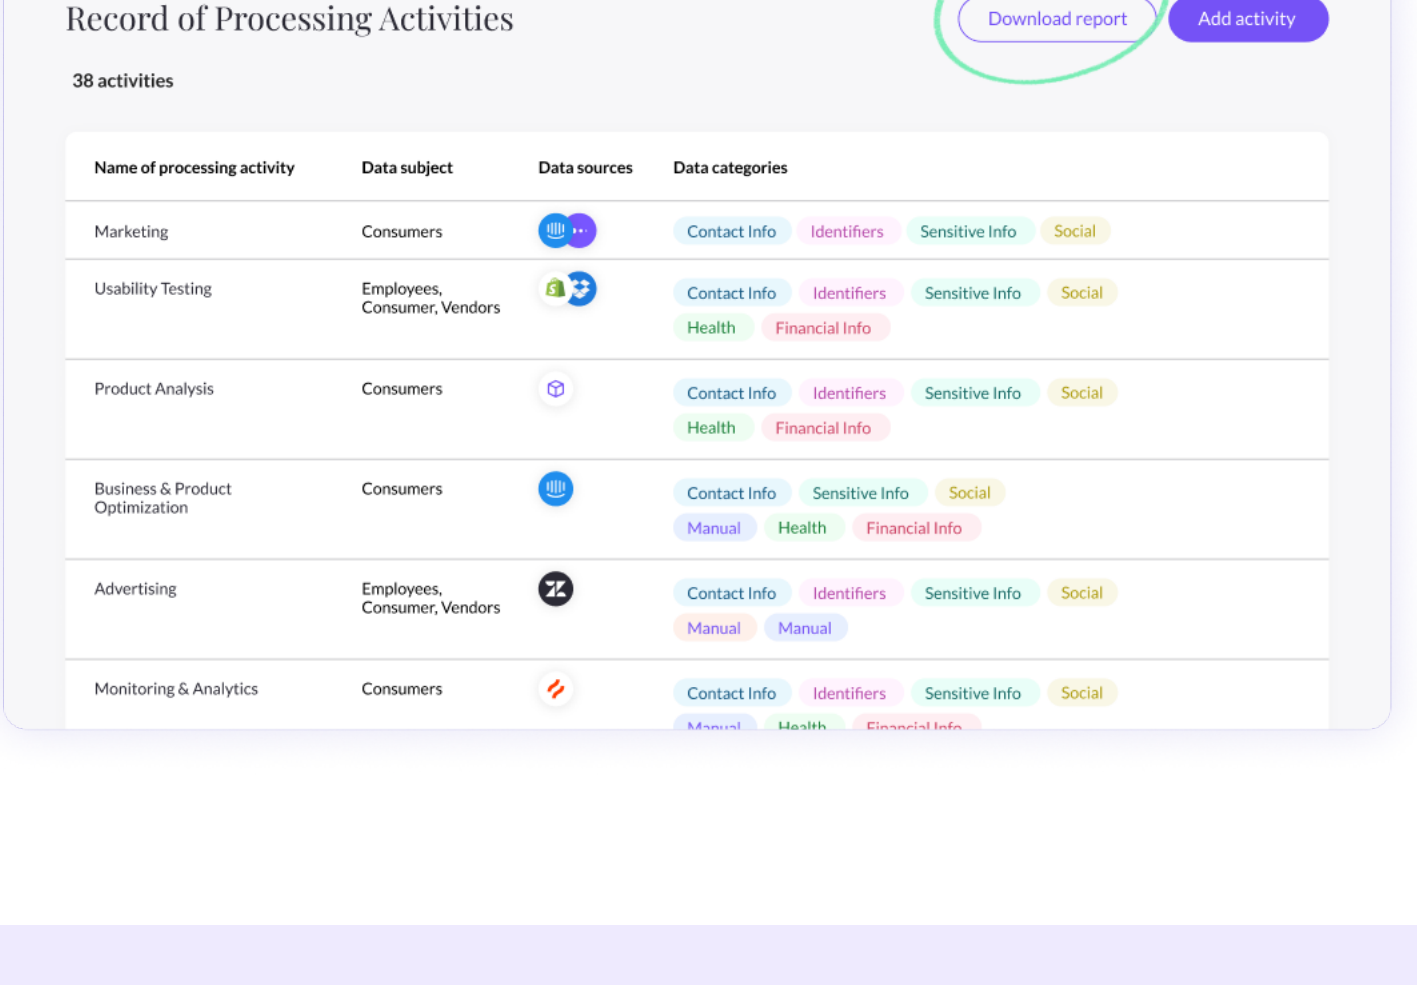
Record of Processing Activities

Download report

Add activity

38 activities

| Name of processing activity | Data subject | Data sources | Data categories |
|---|---|---|---|
| Marketing | Consumers | | Contact Info, Identifiers, Sensitive Info, Social |
| Usability Testing | Employees, Consumer, Vendors | | Contact Info, Identifiers, Sensitive Info, Social, Health, Financial Info |
| Product Analysis | Consumers | | Contact Info, Identifiers, Sensitive Info, Social, Health, Financial Info |
| Business & Product Optimization | Consumers | | Contact Info, Sensitive Info, Social, Manual, Health, Financial Info |
| Advertising | Employees, Consumer, Vendors | | Contact Info, Identifiers, Sensitive Info, Social, Manual, Manual |
| Monitoring & Analytics | Consumers | | Contact Info, Identifiers, Sensitive Info, Social, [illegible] |